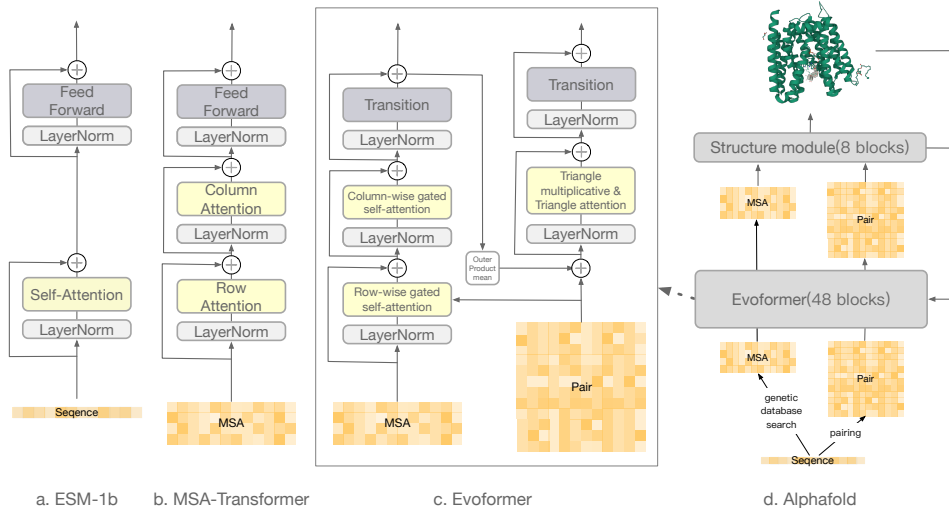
Feed Forward
LayerNorm
Self-Attention
LayerNorm
Seqence
a. ESM-1b

Feed Forward
LayerNorm
Column Attention
LayerNorm
Row Attention
LayerNorm
MSA
b. MSA-Transformer

Transition
LayerNorm
Column-wise gated self-attention
LayerNorm
Row-wise gated self-attention
LayerNorm
MSA
Outer Product mean
Transition
LayerNorm
Triangle multiplicative & Triangle attention
LayerNorm
Pair
c. Evoformer

Structure module(8 blocks)
MSA
Pair
Evoformer(48 blocks)
MSA
Pair
genetic database search
pairing
Seqence
d. Alphafold